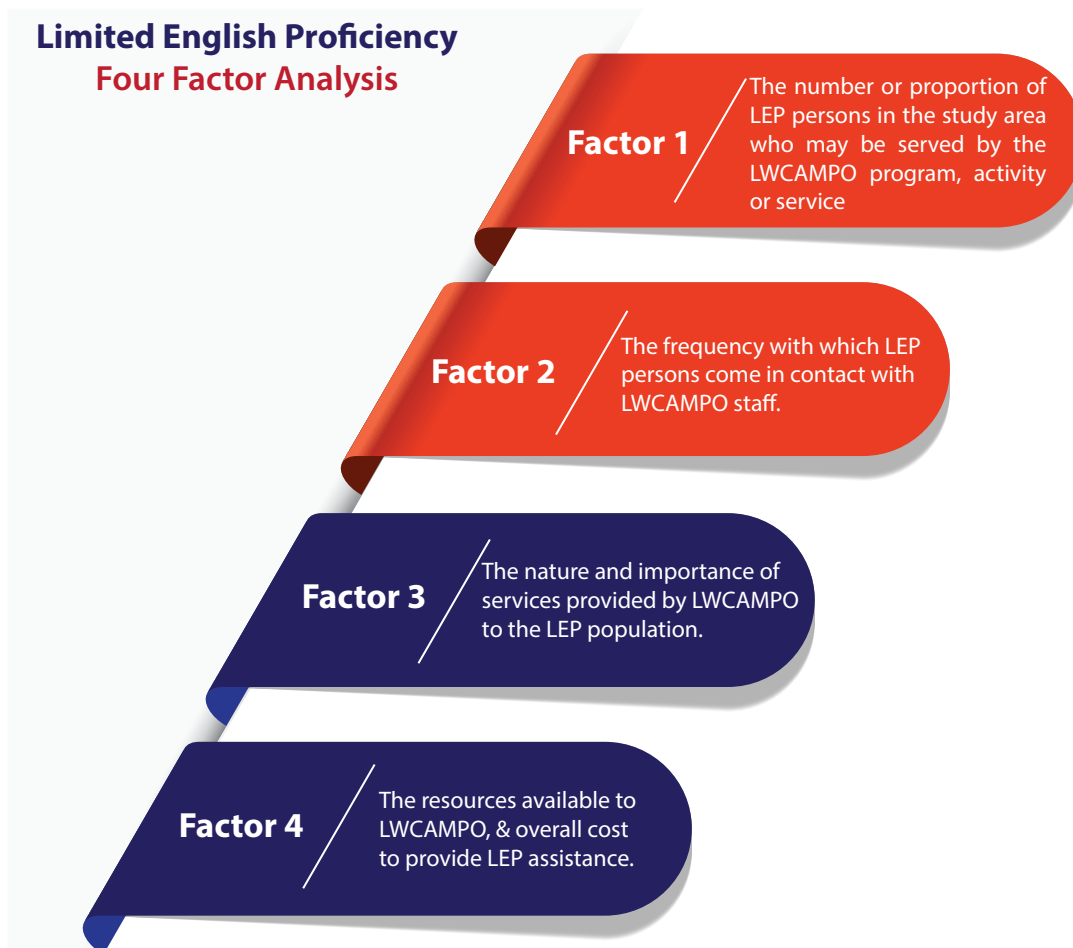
Limited English Proficiency
Four Factor Analysis

Factor 1

The number or proportion of LEP persons in the study area who may be served by the LWCAMPO program, activity or service

Factor 2

The frequency with which LEP persons come in contact with LWCAMPO staff.

Factor 3

The nature and importance of services provided by LWCAMPO to the LEP population.

Factor 4

The resources available to LWCAMPO, & overall cost to provide LEP assistance.